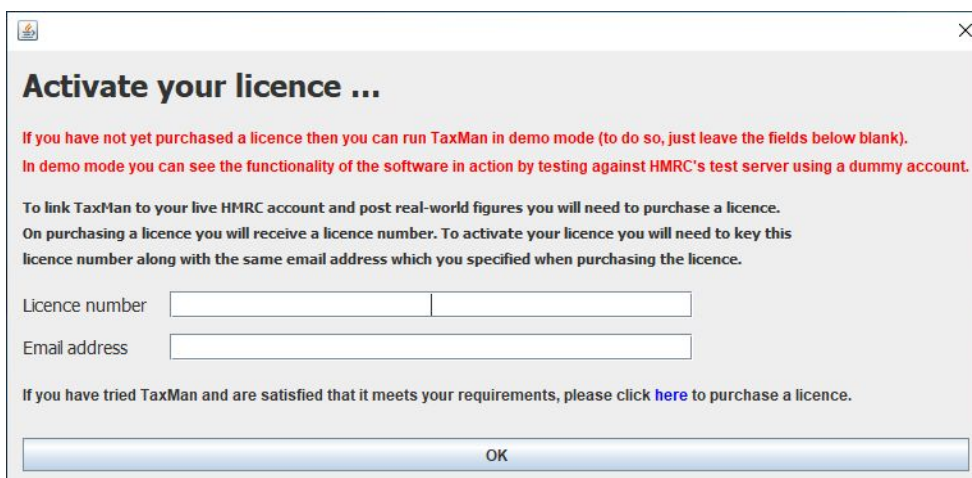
Activate your licence ...

If you have not yet purchased a licence then you can run TaxMan in demo mode (to do so, just leave the fields below blank).
In demo mode you can see the functionality of the software in action by testing against HMRC's test server using a dummy account.

To link TaxMan to your live HMRC account and post real-world figures you will need to purchase a licence. On purchasing a licence you will receive a licence number. To activate your licence you will need to key this licence number along with the same email address which you specified when purchasing the licence.

Licence number

Email address

If you have tried TaxMan and are satisfied that it meets your requirements, please click here to purchase a licence.

OK